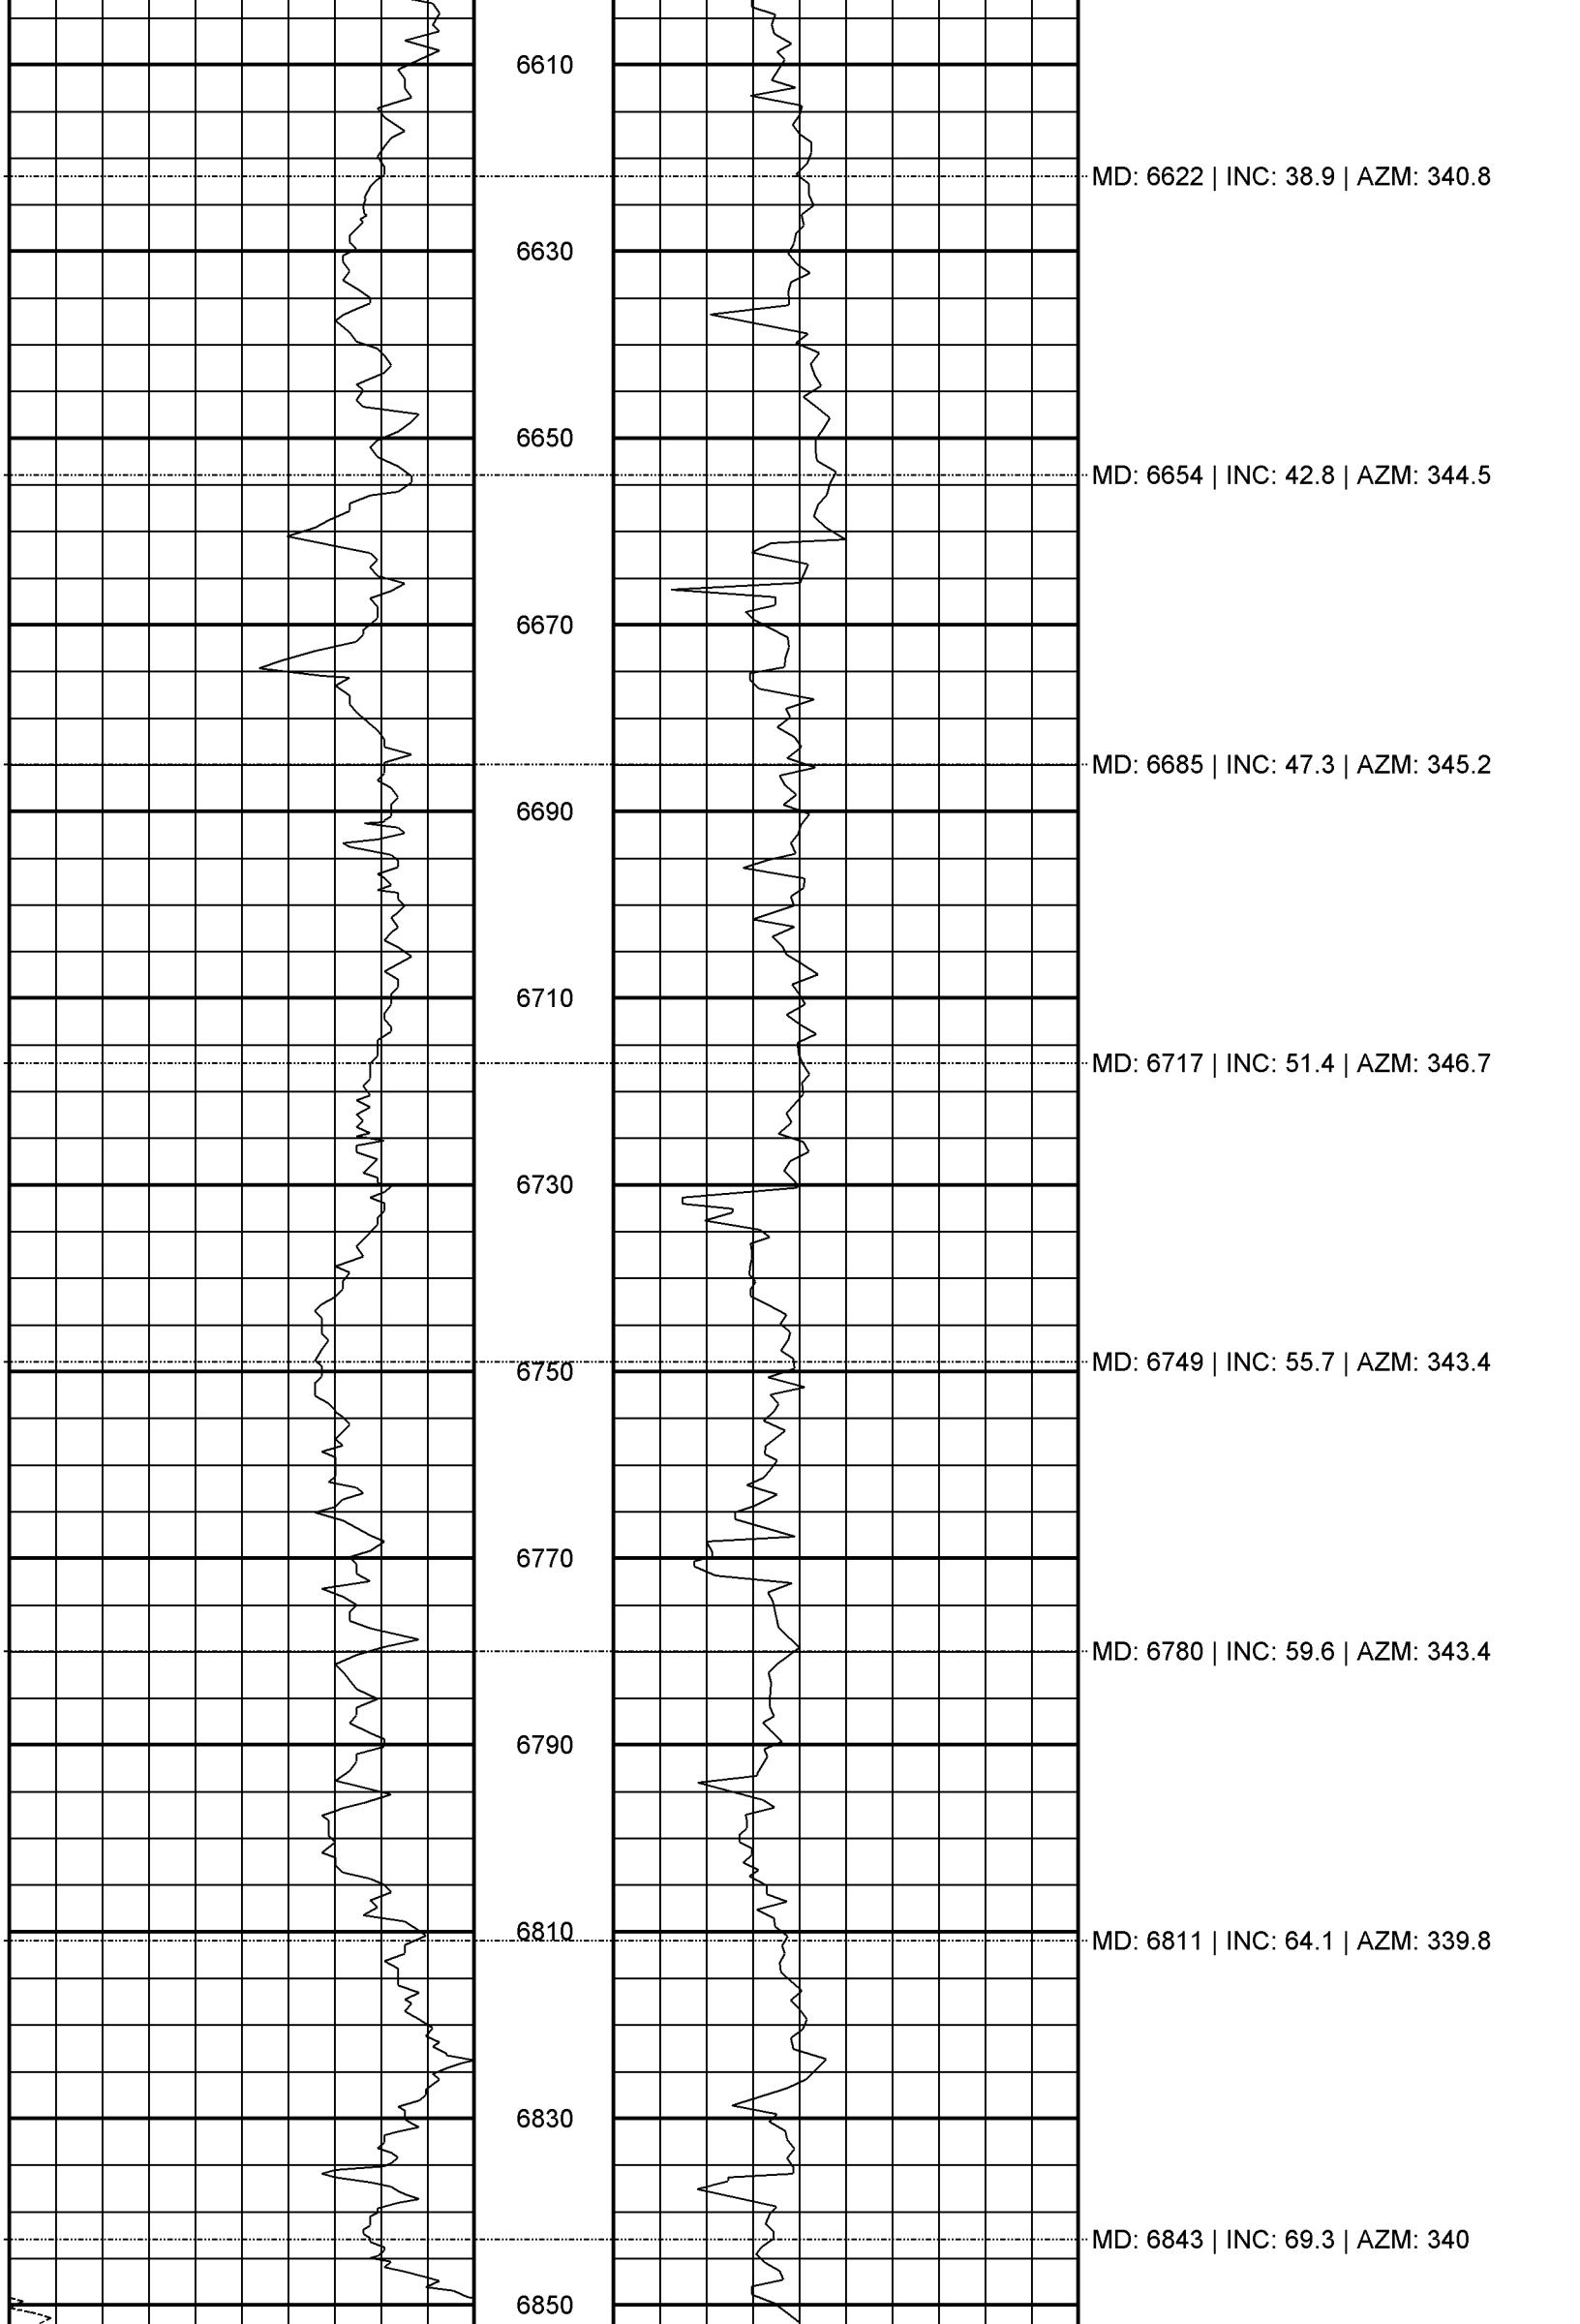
6610
MD: 6622 | INC: 38.9 | AZM: 340.8
6630
6650
MD: 6654 | INC: 42.8 | AZM: 344.5
6670
MD: 6685 | INC: 47.3 | AZM: 345.2
6690
6710
MD: 6717 | INC: 51.4 | AZM: 346.7
6730
MD: 6749 | INC: 55.7 | AZM: 343.4
6750
6770
MD: 6780 | INC: 59.6 | AZM: 343.4
6790
6810
MD: 6811 | INC: 64.1 | AZM: 339.8
6830
MD: 6843 | INC: 69.3 | AZM: 340
6850